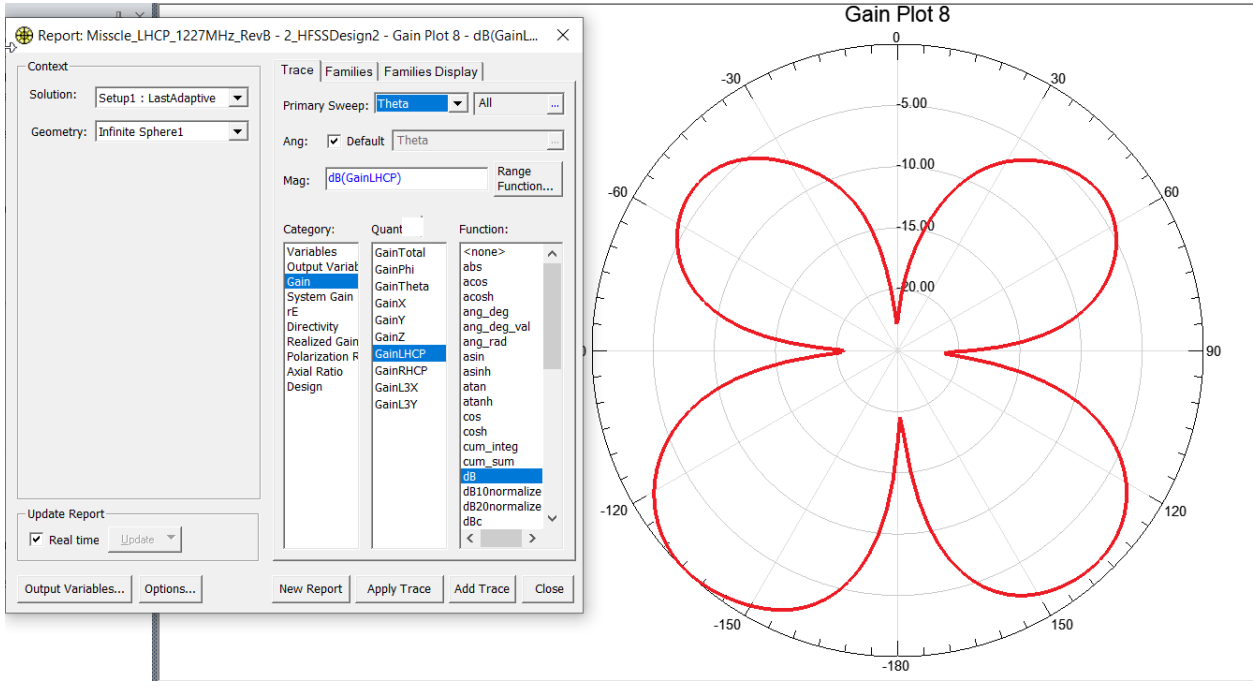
Report: Misscle_LHCP_1227MHz_RevB - 2_HFSSDesign2 - Gain Plot 8 - dB(GainL...

Context
Solution: Setup1 : LastAdaptive
Geometry: Infinite Sphere1

Trace | Families | Families Display

Primary Sweep: Theta | All
Ang: Default Theta
Mag: dB(GainLHCP) | Range Function...

Category:
Variables
Output Variab
Gain
System Gain
rE
Directivity
Realized Gain
Polarization R
Axial Ratio
Design

Quant
GainTotal
GainPhi
GainTheta
GainX
GainY
GainZ
GainLHCP
GainRHCP
GainL3X
GainL3Y

Function:
<none>
abs
acos
acosh
ang_deg
ang_deg_val
ang_rad
asin
asinh
atan
atanh
cos
cosh
cum_integ
cum_sum
dB
dB10normalize
dB20normalize
dBc

Update Report
Real time | Update

Output Variables... | Options... | New Report | Apply Trace | Add Trace | Close

Gain Plot 8
0
-30
30
-5.00
-10.00
-60
60
-15.00
-20.00
90
-120
120
-150
150
-180